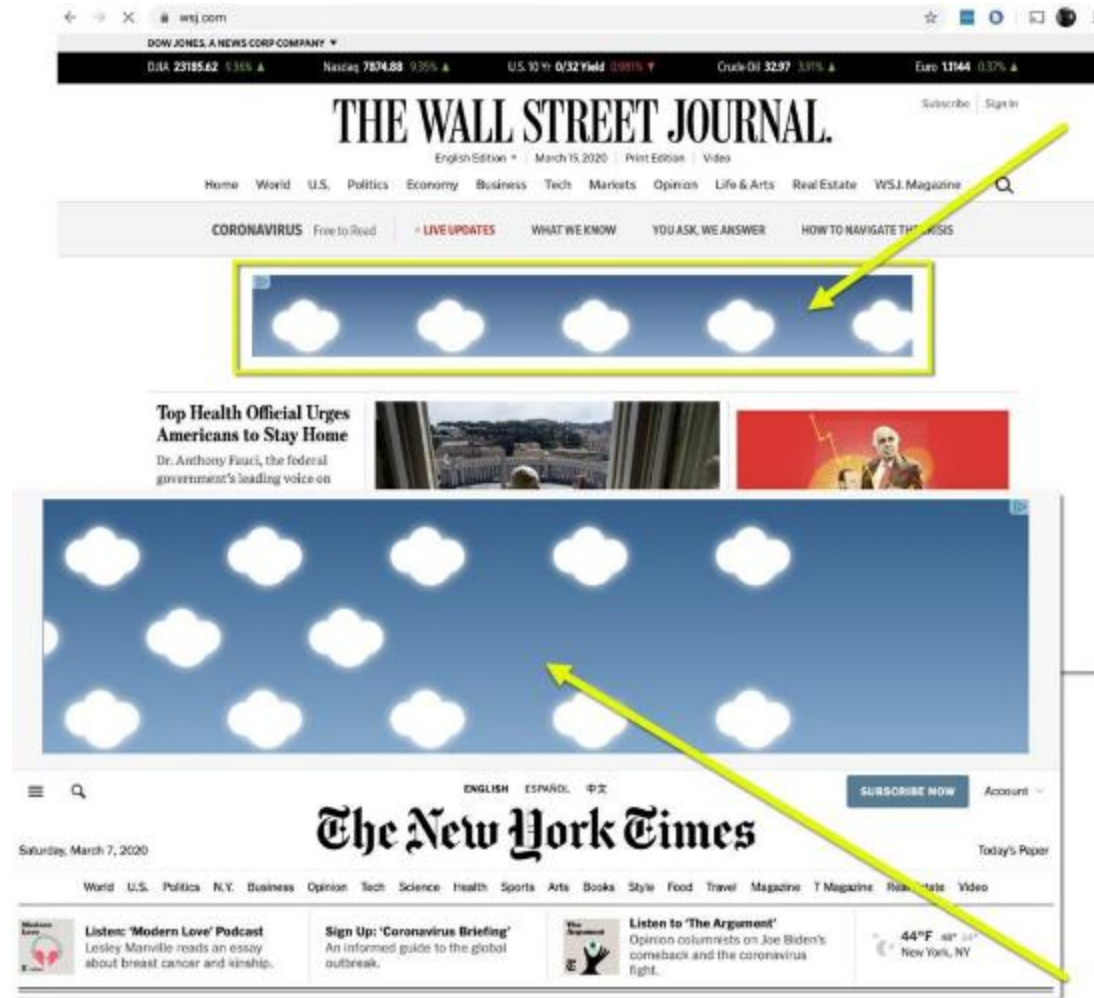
wsj.com

DOW JONES, A NEWS CORP COMPANY

DJIA 23185.62 9.36% ▲ Nasdaq 7874.88 9.35% ▲ U.S. 10 Yr 0/32 Yield 0.981% ▼ Crude Oil 32.97 3.11% ▲ Euro 1.1144 0.37% ▲

THE WALL STREET JOURNAL.

Subscribe | Sign In

English Edition ▾ | March 15, 2020 | Print Edition | Video

Home World U.S. Politics Economy Business Tech Markets Opinion Life & Arts Real Estate WSJ. Magazine

CORONAVIRUS Free to Read • LIVE UPDATES WHAT WE KNOW YOU ASK, WE ANSWER HOW TO NAVIGATE THE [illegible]ISIS

Top Health Official Urges Americans to Stay Home

Dr. Anthony Fauci, the federal government's leading voice on

ENGLISH ESPAÑOL 中文

SUBSCRIBE NOW Account

The New York Times

Saturday, March 7, 2020

Today's Paper

World U.S. Politics N.Y. Business Opinion Tech Science Health Sports Arts Books Style Food Travel Magazine T Magazine Real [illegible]tate Video

Listen: 'Modern Love' Podcast
Lesley Manville reads an essay about breast cancer and kinship.

Sign Up: 'Coronavirus Briefing'
An informed guide to the global outbreak.

Listen to 'The Argument'
Opinion columnists on Joe Biden's comeback and the coronavirus fight.

44°F 48° 34°
New York, NY